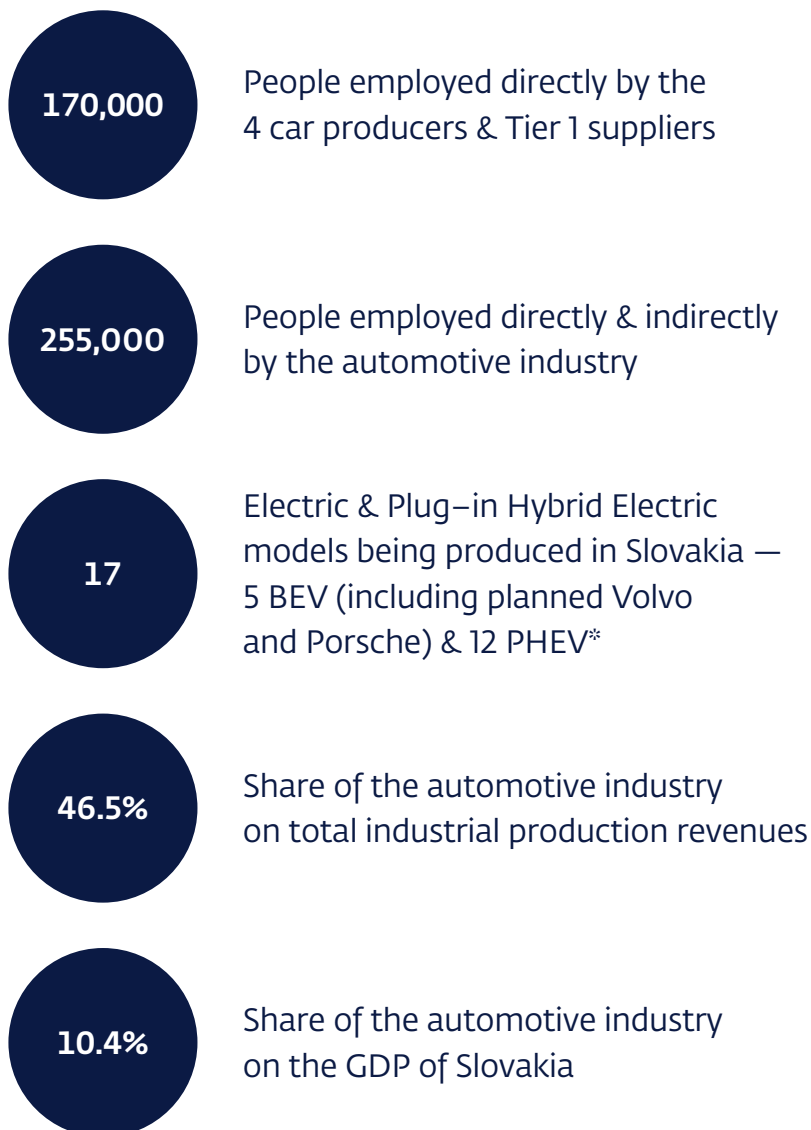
170,000

People employed directly by the 4 car producers & Tier 1 suppliers

255,000

People employed directly & indirectly by the automotive industry

17

Electric & Plug–in Hybrid Electric models being produced in Slovakia — 5 BEV (including planned Volvo and Porsche) & 12 PHEV*

46.5%

Share of the automotive industry on total industrial production revenues

10.4%

Share of the automotive industry on the GDP of Slovakia